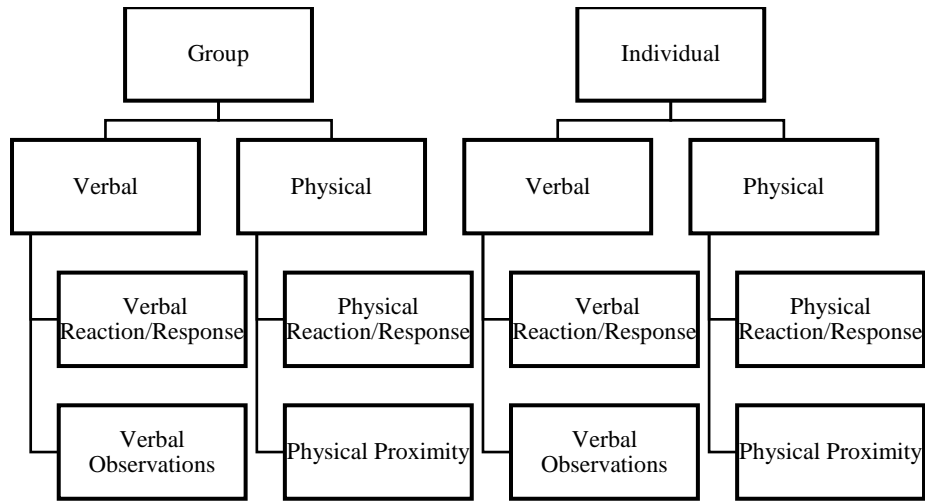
Group

Verbal

Verbal Reaction/Response

Verbal Observations

Physical

Physical Reaction/Response

Physical Proximity

Individual

Verbal

Verbal Reaction/Response

Verbal Observations

Physical

Physical Reaction/Response

Physical Proximity